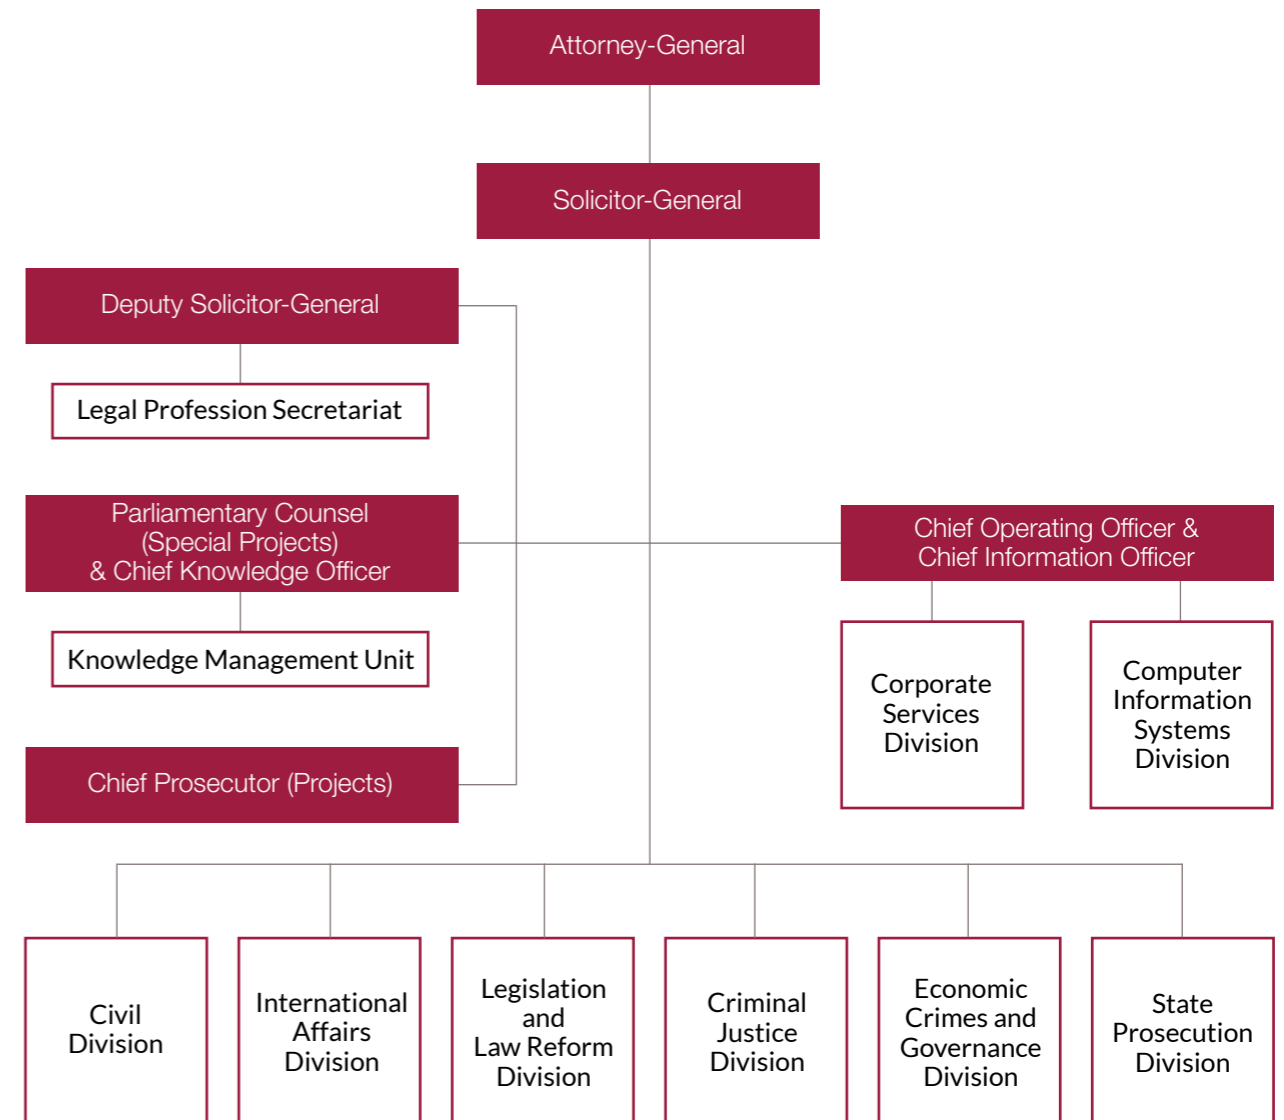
Attorney-General

Solicitor-General

Deputy Solicitor-General

Legal Profession Secretariat

Parliamentary Counsel (Special Projects) & Chief Knowledge Officer

Knowledge Management Unit

Chief Prosecutor (Projects)

Chief Operating Officer & Chief Information Officer

Corporate Services Division

Computer Information Systems Division

Civil Division

International Affairs Division

Legislation and Law Reform Division

Criminal Justice Division

Economic Crimes and Governance Division

State Prosecution Division